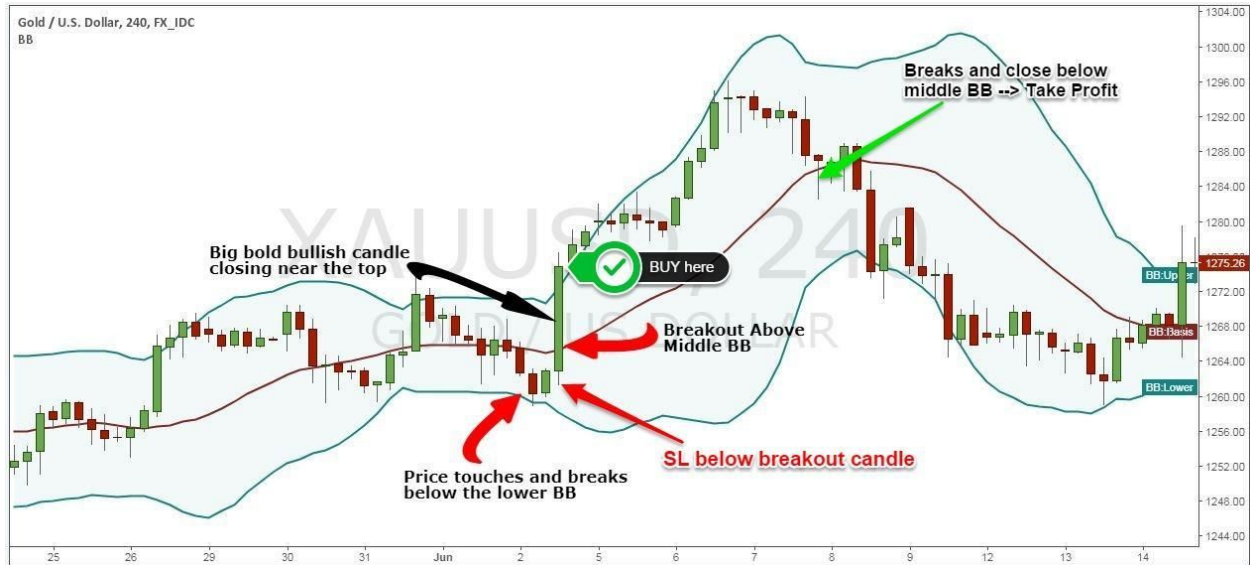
Gold / U.S. Dollar, 240, FX_IDC
BB

XAUUSD, 240
GOLD / U.S. DOLLAR

Breaks and close below middle BB --> Take Profit

Big bold bullish candle closing near the top

BUY here

Breakout Above Middle BB

Price touches and breaks below the lower BB

SL below breakout candle

BB:Upper
1275.26
BB:Basis
BB:Lower

1304.00
1300.00
1296.00
1292.00
1288.00
1284.00
1280.00
1276.00
1272.00
1268.00
1264.00
1260.00
1256.00
1252.00
1248.00
1244.00

25 26 29 30 31 Jun 2 5 6 7 8 9 12 13 14